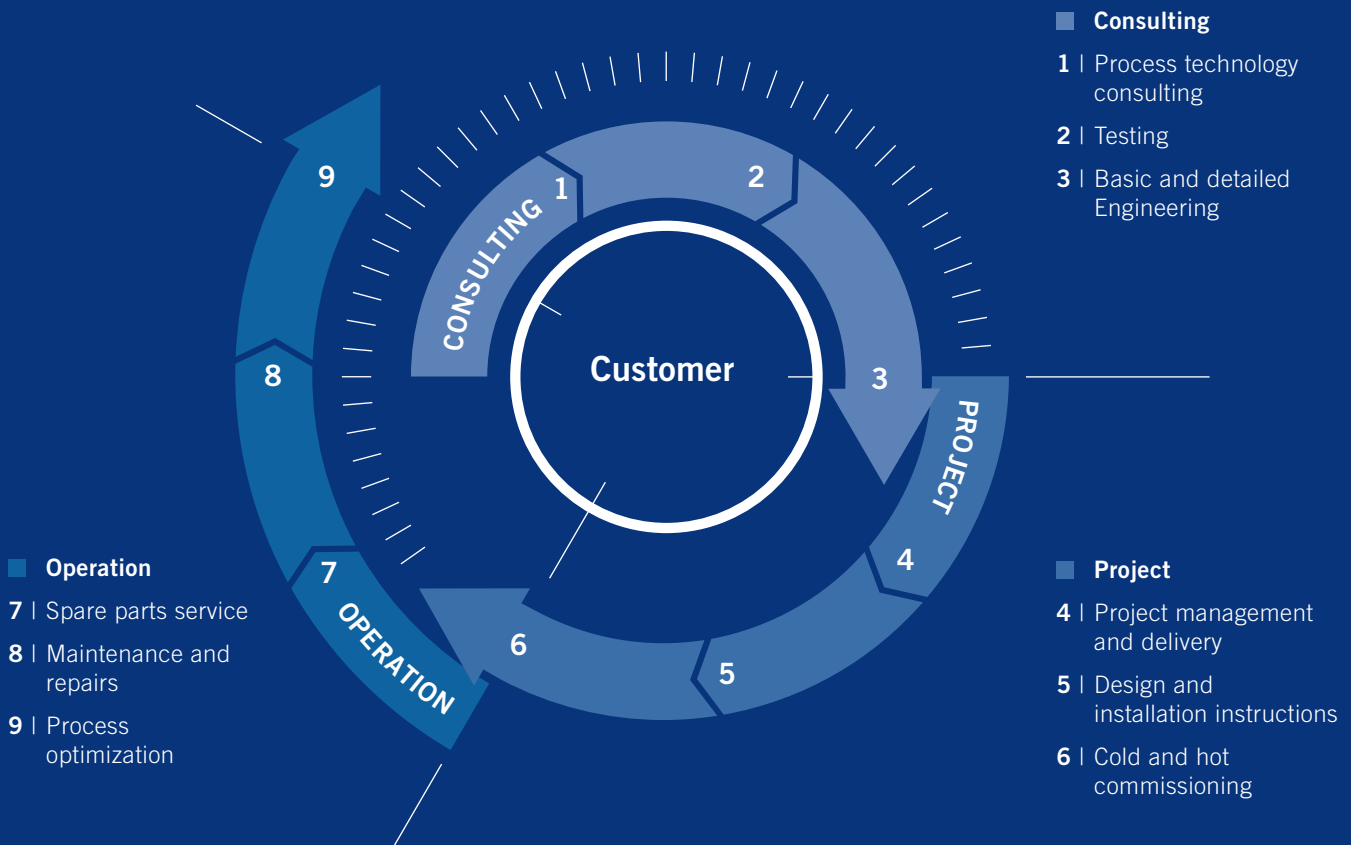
Consulting

1 | Process technology consulting

2 | Testing

3 | Basic and detailed Engineering

9

1

2

CONSULTING

8

Customer

3

PROJECT

4

7

OPERATION

6

5

Operation

7 | Spare parts service

8 | Maintenance and repairs

9 | Process optimization

Project

4 | Project management and delivery

5 | Design and installation instructions

6 | Cold and hot commissioning